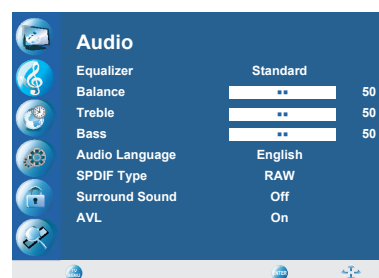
Audio

| | | |
|---|---|---|
| Equalizer | Standard | |
| Balance | | 50 |
| Treble | | 50 |
| Bass | | 50 |
| Audio Language | English | |
| SPDIF Type | RAW | |
| Surround Sound | Off | |
| AVL | On | |

MENU ENTER